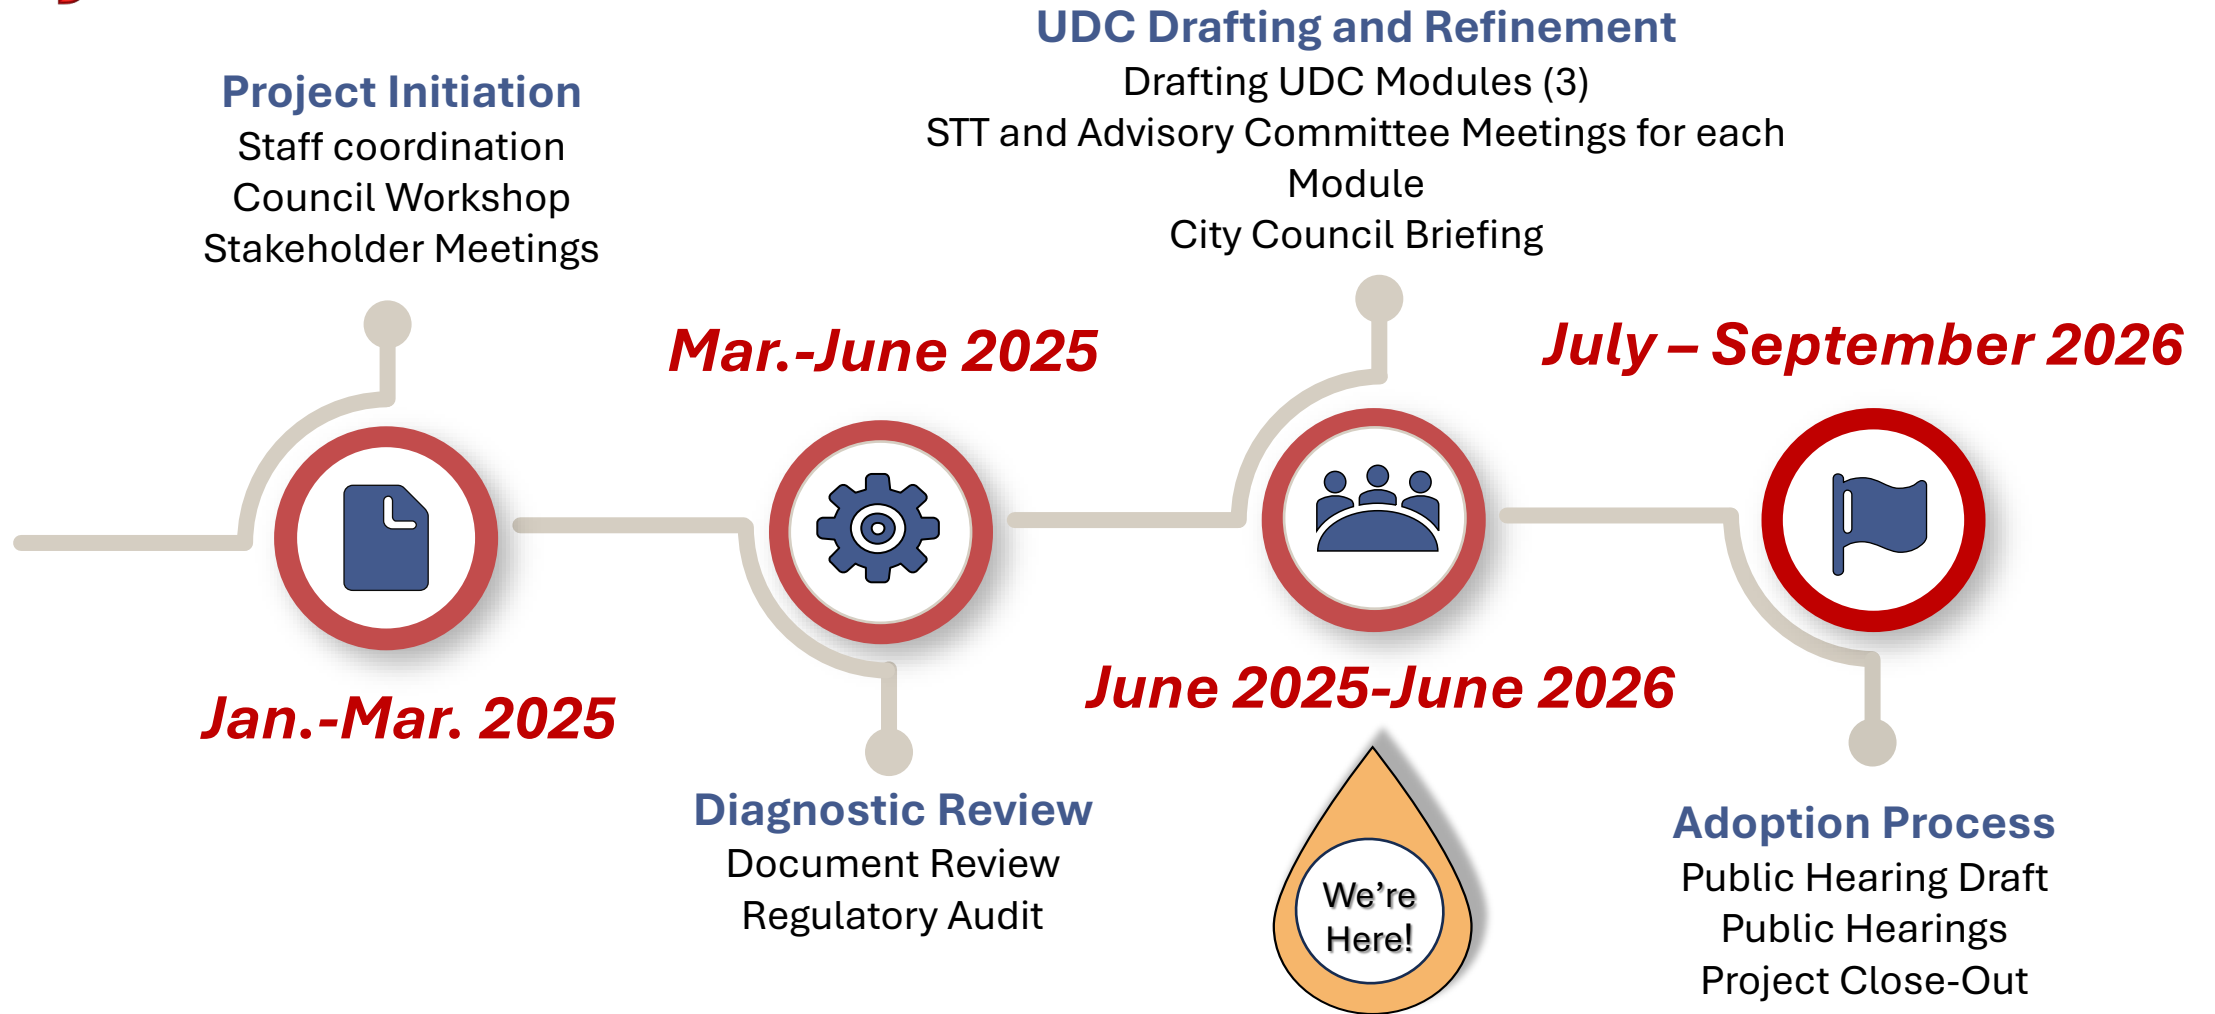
Project Initiation
Staff coordination
Council Workshop
Stakeholder Meetings

Jan.-Mar. 2025

Mar.-June 2025

Diagnostic Review
Document Review
Regulatory Audit

UDC Drafting and Refinement
Drafting UDC Modules (3)
STT and Advisory Committee Meetings for each Module
City Council Briefing

June 2025-June 2026

We're Here!

July – September 2026

Adoption Process
Public Hearing Draft
Public Hearings
Project Close-Out